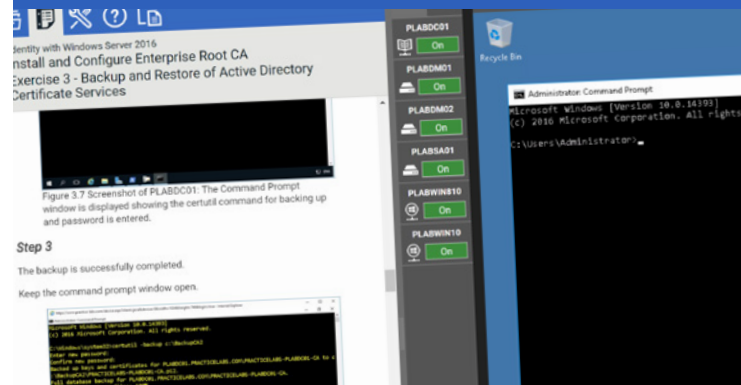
dentity with Windows Server 2016
nstall and Configure Enterprise Root CA
Exercise 3 - Backup and Restore of Active Directory Certificate Services

Figure 3.7 Screenshot of PLABDC01: The Command Prompt window is displayed showing the certutil command for backing up and password is entered.

Step 3

The backup is successfully completed.

Keep the command prompt window open.

Microsoft Windows [Version 10.0.14393]
(c) 2016 Microsoft Corporation. All rights reserved.

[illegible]

PLABDC01
On
PLABDM01
On
PLABDM02
On
PLABSA01
On
PLABWIN810
On
PLABWIN10
On

Recycle Bin

Administrator: Command Prompt

Microsoft Windows [Version 10.0.14393]
(c) 2016 Microsoft Corporation. All rights

C:\Users\Administrator>_